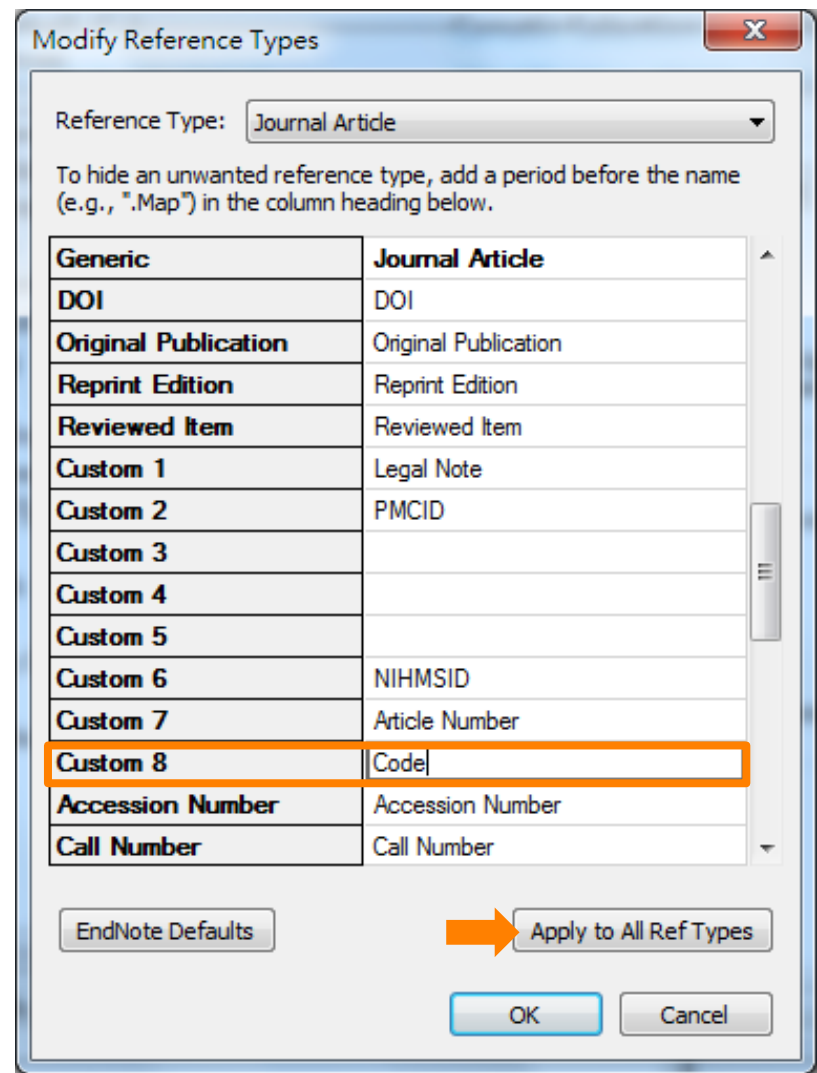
Modify Reference Types

Reference Type: Journal Article

To hide an unwanted reference type, add a period before the name (e.g., ".Map") in the column heading below.

| Generic | Journal Article |
|---|---|
| DOI | DOI |
| Original Publication | Original Publication |
| Reprint Edition | Reprint Edition |
| Reviewed Item | Reviewed Item |
| Custom 1 | Legal Note |
| Custom 2 | PMCID |
| Custom 3 | |
| Custom 4 | |
| Custom 5 | |
| Custom 6 | NIHMSID |
| Custom 7 | Article Number |
| Custom 8 | Code |
| Accession Number | Accession Number |
| Call Number | Call Number |

EndNote Defaults

Apply to All Ref Types

OK

Cancel